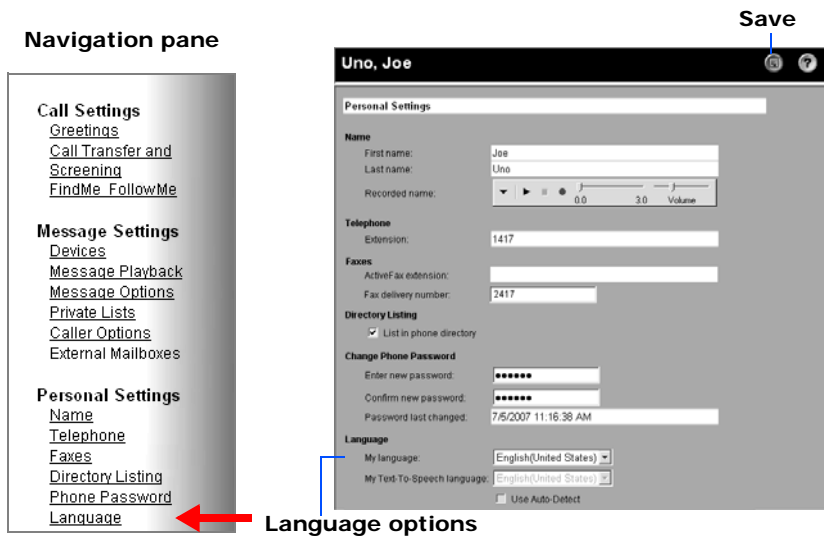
Navigation pane

Call Settings
Greetings
Call Transfer and Screening
FindMe FollowMe

Message Settings
Devices
Message Playback
Message Options
Private Lists
Caller Options
External Mailboxes

Personal Settings
Name
Telephone
Faxes
Directory Listing
Phone Password
Language

Save

Uno, Joe

Personal Settings

Name
First name: Joe
Last name: Uno
Recorded name: 0.0 3.0 Volume

Telephone
Extension: 1417

Faxes
ActiveFax extension:
Fax delivery number: 2417

Directory Listing
List in phone directory

Change Phone Password
Enter new password: ••••••
Confirm new password: ••••••
Password last changed: 7/5/2007 11:16:38 AM

Language
My language: English(United States)
My Text-To-Speech language: English(United States)
Use Auto-Detect

Language options